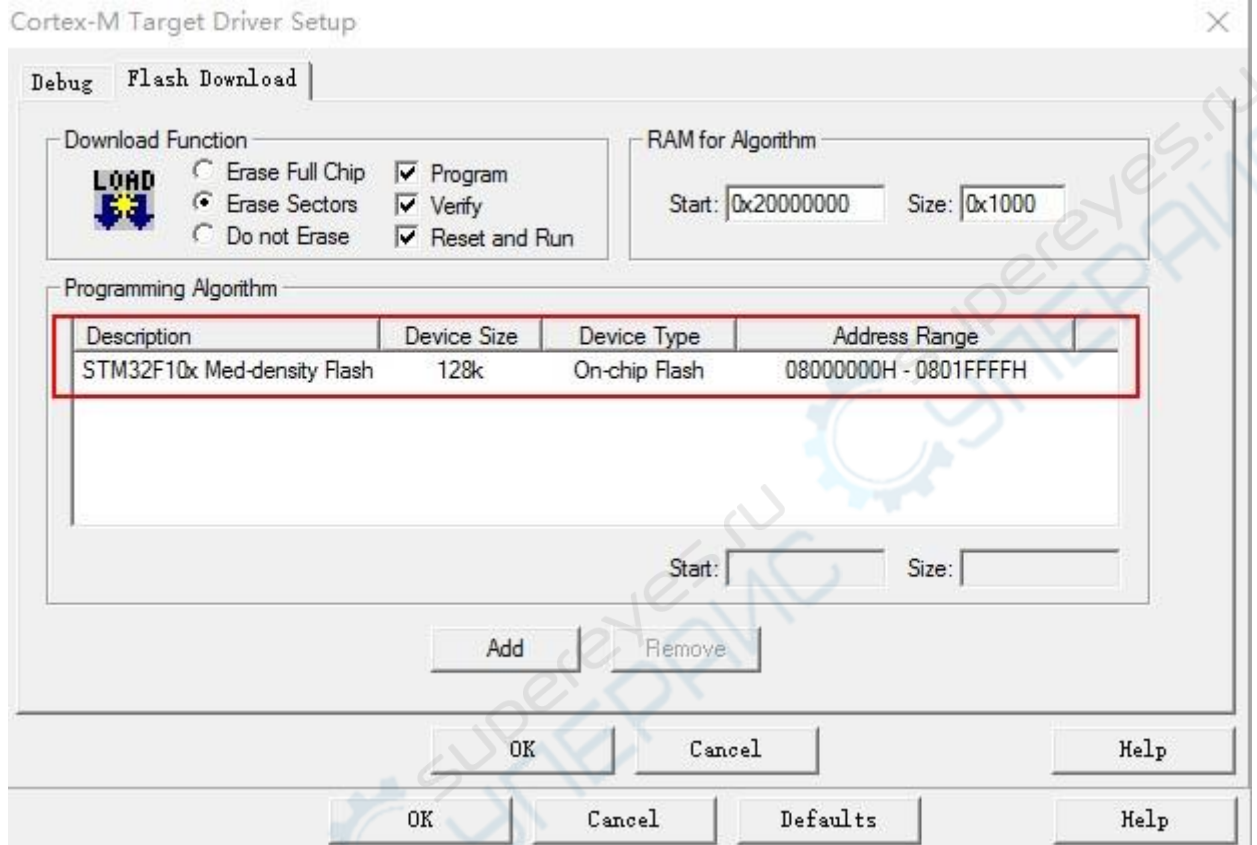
Cortex-M Target Driver Setup

Debug | Flash Download

Download Function
LOAD
Erase Full Chip
Erase Sectors
Do not Erase
Program
Verify
Reset and Run

RAM for Algorithm
Start: 0x20000000 Size: 0x1000

Programming Algorithm

| Description | Device Size | Device Type | Address Range |
|---|---|---|---|
| STM32F10x Med-density Flash | 128k | On-chip Flash | 08000000H - 0801FFFFH |

Start: Size:

Add Remove

OK Cancel Help

OK Cancel Defaults Help

superEyes.ru
СУПЕРАЙС